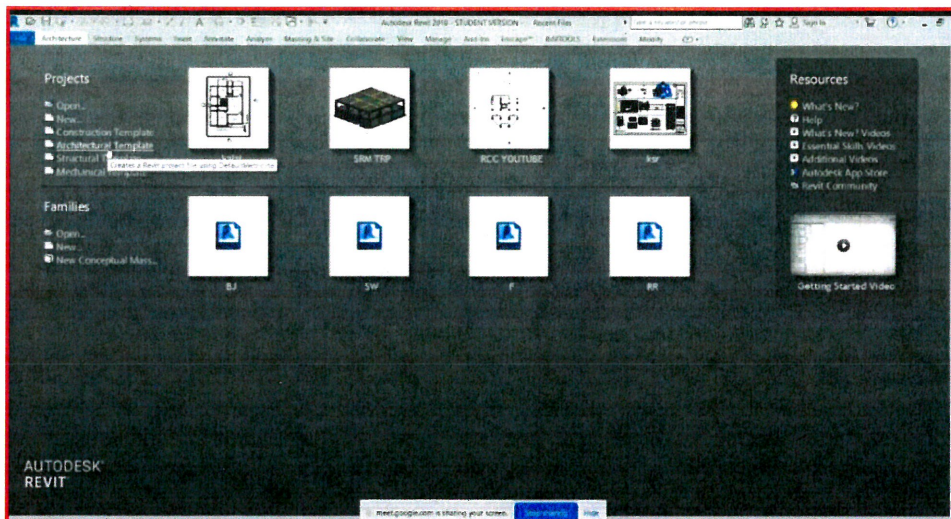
Autodesk Revit 2018 - STUDENT VERSION - Recent Files
Type a keyword or phrase
Sign In
Architecture Structure Systems Insert Annotate Analyze Massing & Site Collaborate View Manage Add-Ins Enscape™ BIMTOOLS Extensions Modify

Projects
Open...
New...
Construction Template
Architectural Template
Structural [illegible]
Mechanical Template
Creates a Revit project file using Default.rte template file.

SRM TRP
RCC YOUTUBE
ksr

Families
Open...
New...
New Conceptual Mass...

BJ
SW
F
RR

Resources
What's New?
Help
What's New? Videos
Essential Skills Videos
Additional Videos
Autodesk App Store
Revit Community

Getting Started Video

AUTODESK
REVIT

meet.google.com is sharing your screen. Stop sharing Hide